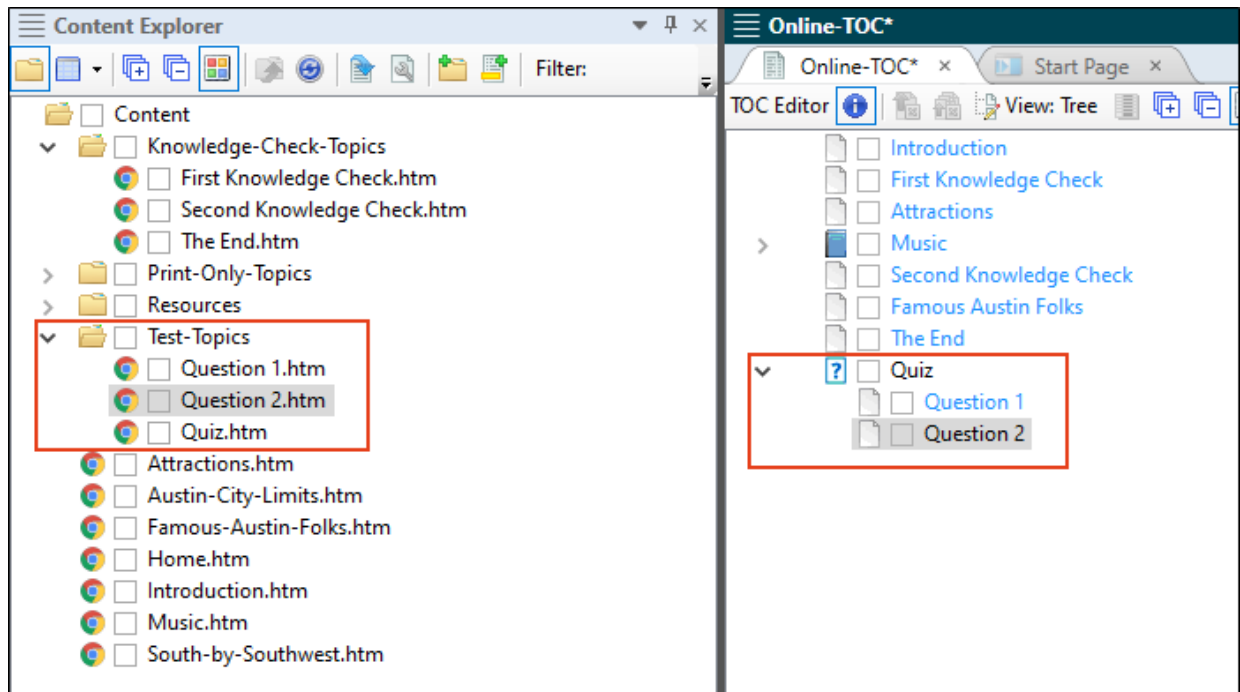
Content Explorer

Filter:

Content
Knowledge-Check-Topics
First Knowledge Check.htm
Second Knowledge Check.htm
The End.htm
Print-Only-Topics
Resources
Test-Topics
Question 1.htm
Question 2.htm
Quiz.htm
Attractions.htm
Austin-City-Limits.htm
Famous-Austin-Folks.htm
Home.htm
Introduction.htm
Music.htm
South-by-Southwest.htm

Online-TOC*

Online-TOC* ×
Start Page ×

TOC Editor
View: Tree

Introduction
First Knowledge Check
Attractions
Music
Second Knowledge Check
Famous Austin Folks
The End
Quiz
Question 1
Question 2